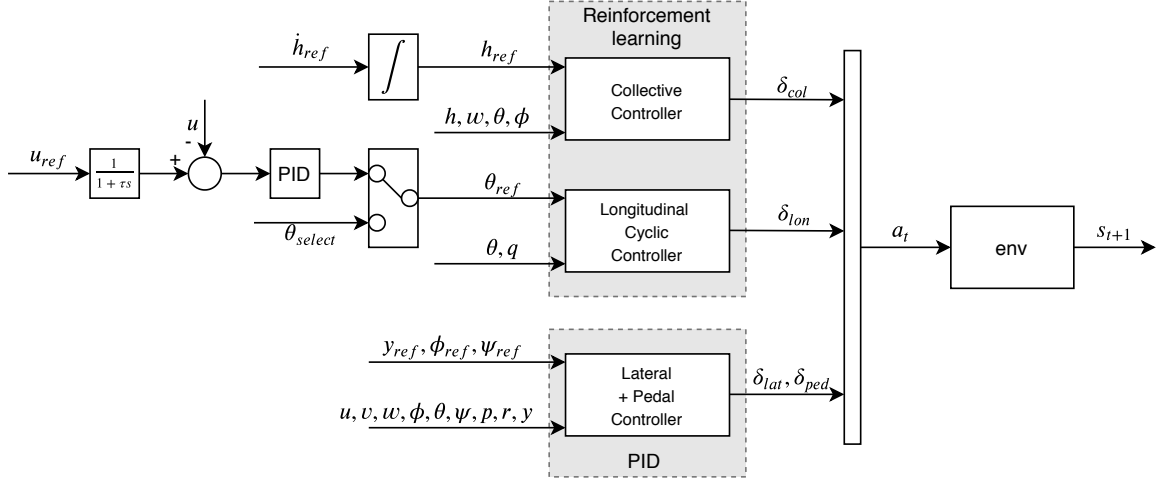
Reinforcement learning

$\dot{h}_{ref}$

$\int$

$h_{ref}$

Collective Controller

$\delta_{col}$

$h, w, \theta, \phi$

$u$

-

+

$u_{ref}$

$\frac{1}{1+\tau s}$

PID

$\theta_{ref}$

Longitudinal Cyclic Controller

$\delta_{lon}$

$\theta_{select}$

$\theta, q$

$a_t$

env

$s_{t+1}$

$y_{ref}, \phi_{ref}, \psi_{ref}$

Lateral + Pedal Controller

$\delta_{lat}, \delta_{ped}$

$u, v, w, \phi, \theta, \psi, p, r, y$

PID